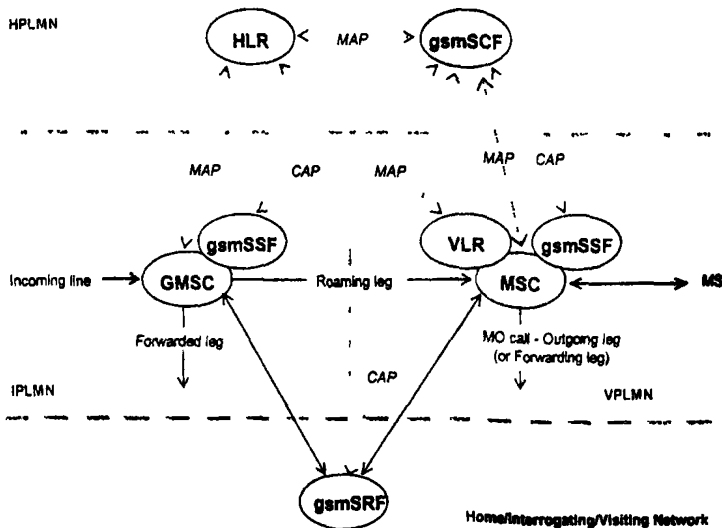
HPLMN

HLR

MAP

gsmSCF

MAP

CAP

MAP

MAP

CAP

gsmSSF

VLR

gsmSSF

Incoming line

GMSC

Roaming leg

MSC

MS

Forwarded leg

MO call - Outgoing leg (or Forwarding leg)

IPLMN

CAP

VPLMN

gsmSRF

Home/Interrogating/Visiting Network